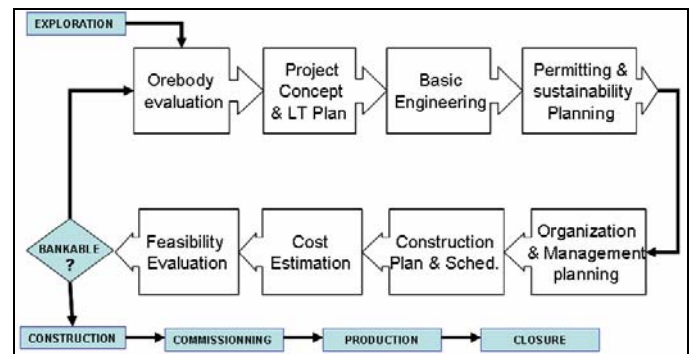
EXPLORATION

Orebody evaluation

Project Concept & LT Plan

Basic Engineering

Permitting & sustainability Planning

Organization & Management planning

Construction Plan & Sched.

Cost Estimation

Feasibility Evaluation

BANKABLE ?

CONSTRUCTION

COMMISSIONNING

PRODUCTION

CLOSURE